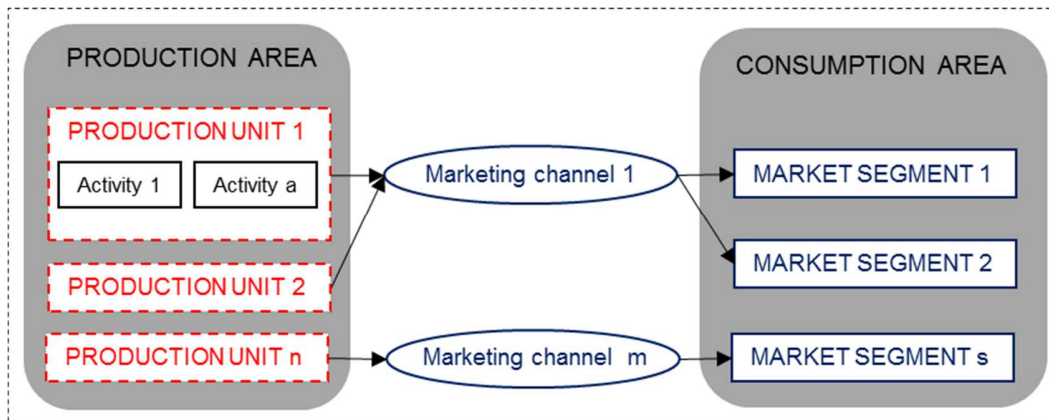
PRODUCTION AREA

PRODUCTION UNIT 1

Activity 1

Activity a

PRODUCTION UNIT 2

PRODUCTION UNIT n

Marketing channel 1

Marketing channel m

CONSUMPTION AREA

MARKET SEGMENT 1

MARKET SEGMENT 2

MARKET SEGMENT s